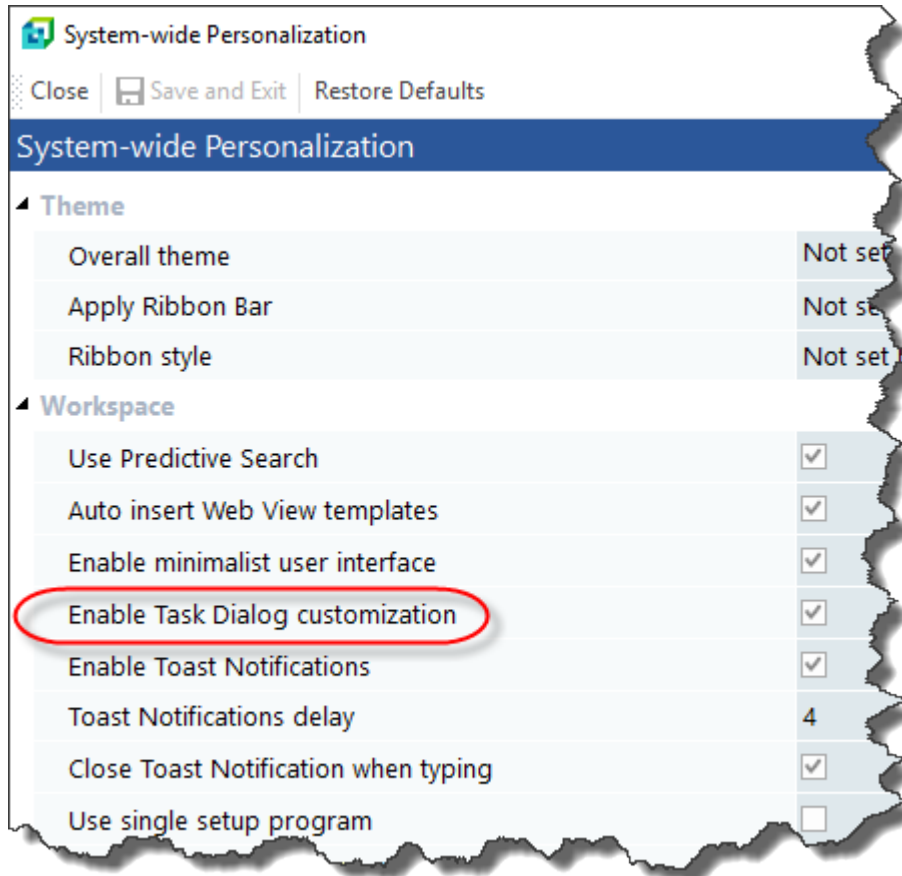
System-wide Personalization

Close | Save and Exit | Restore Defaults

System-wide Personalization

Theme

| | |
|---|---|
| Overall theme | Not se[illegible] |
| Apply Ribbon Bar | Not s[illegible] |
| Ribbon style | Not set |

Workspace

| | |
|---|---|
| Use Predictive Search | |
| Auto insert Web View templates | |
| Enable minimalist user interface | |
| Enable Task Dialog customization | |
| Enable Toast Notifications | |
| Toast Notifications delay | 4 |
| Close Toast Notification when typing | |
| Use single setup program | |